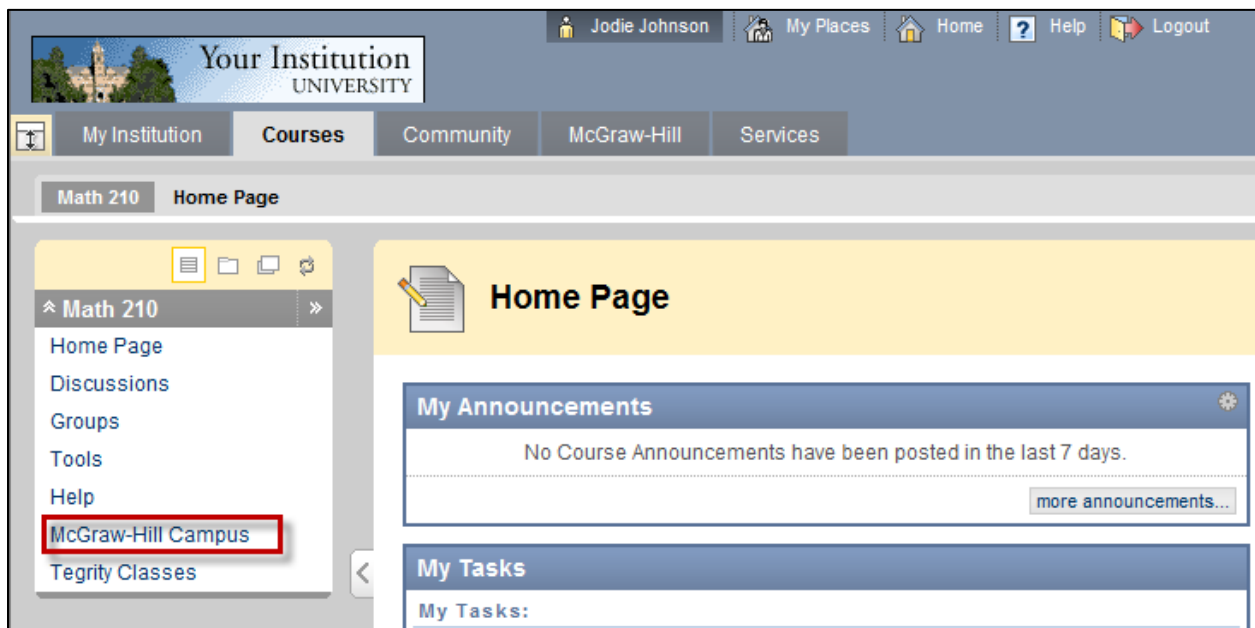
Your Institution
UNIVERSITY

Jodie Johnson | My Places | Home | Help | Logout

My Institution | Courses | Community | McGraw-Hill | Services

Math 210 | Home Page

Math 210
Home Page
Discussions
Groups
Tools
Help
McGraw-Hill Campus
Tegrity Classes

Home Page

My Announcements
No Course Announcements have been posted in the last 7 days.
more announcements...

My Tasks
My Tasks: